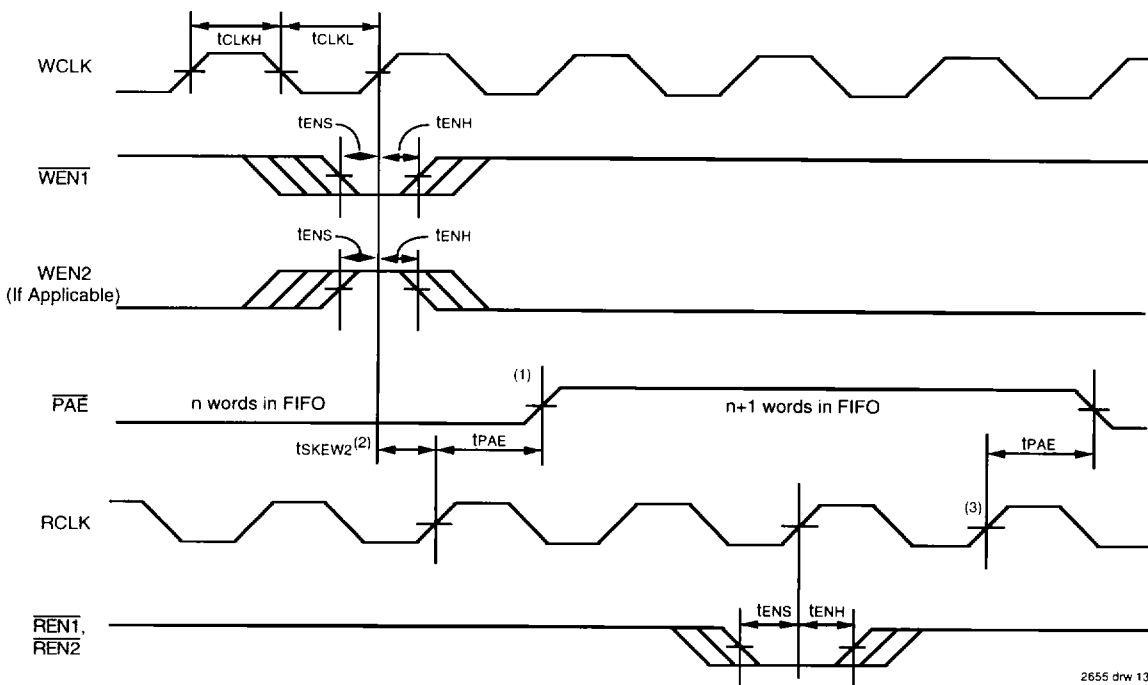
WCLK

$t_{CLKH}$

$t_{CLKL}$

$t_{ENS}$

$t_{ENH}$

$\overline{WEN1}$

$t_{ENS}$

$t_{ENH}$

WEN2 (If Applicable)

$\overline{PAE}$

n words in FIFO

(1)

n+1 words in FIFO

$t_{SKEW2}$$^{(2)}$

$t_{PAE}$

$t_{PAE}$

RCLK

(3)

$\overline{REN1}$, $\overline{REN2}$

$t_{ENS}$

$t_{ENH}$

2655 drw 13